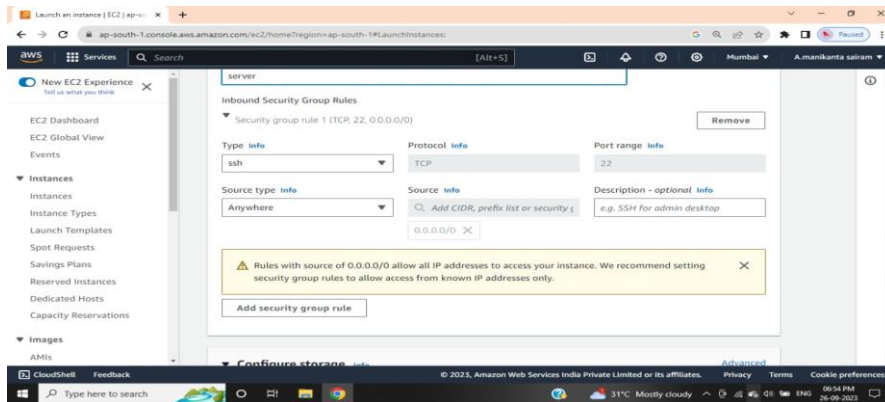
Launch an instance | EC2 | ap-so ×
+
ap-south-1.console.aws.amazon.com/ec2/home?region=ap-south-1#LaunchInstances:
Paused
aws Services Search [Alt+S] Mumbai ▼ A.manikanta sairam ▼

New EC2 Experience
Tell us what you think

EC2 Dashboard
EC2 Global View
Events

▼ Instances
Instances
Instance Types
Launch Templates
Spot Requests
Savings Plans
Reserved Instances
Dedicated Hosts
Capacity Reservations

▼ Images
AMIs

server

Inbound Security Group Rules

▼ Security group rule 1 (TCP, 22, 0.0.0.0/0)
Remove

Type Info
ssh
Protocol Info
TCP
Port range Info
22

Source type Info
Anywhere
Source Info
Add CIDR, prefix list or security g
0.0.0.0/0 ×
Description - optional Info
e.g. SSH for admin desktop

Rules with source of 0.0.0.0/0 allow all IP addresses to access your instance. We recommend setting security group rules to allow access from known IP addresses only.

Add security group rule

▼ Configure storage Info
Advanced

CloudShell Feedback
© 2023, Amazon Web Services India Private Limited or its affiliates. Privacy Terms Cookie preferences

Type here to search
31°C Mostly cloudy ENG 06:54 PM 26-09-2023